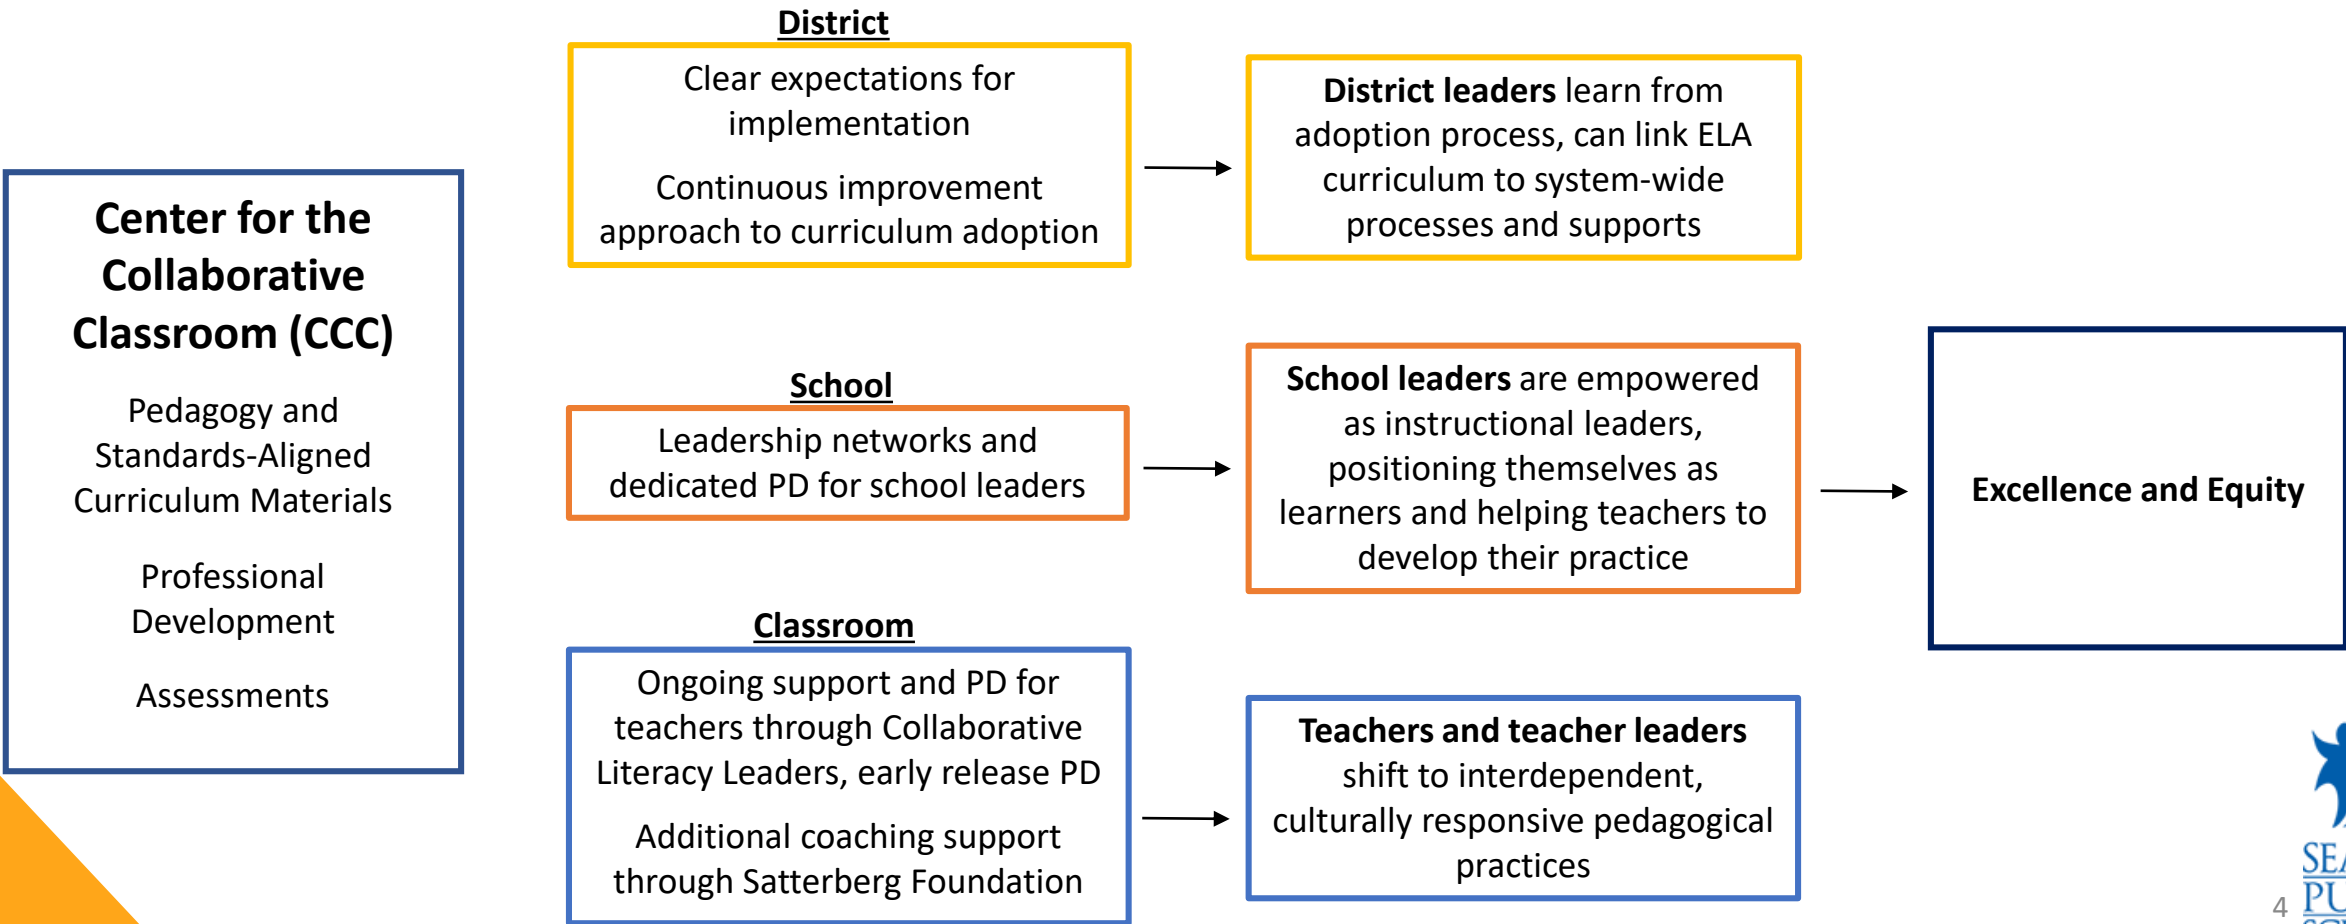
Center for the Collaborative Classroom (CCC)

Pedagogy and Standards-Aligned Curriculum Materials

Professional Development

Assessments

District

Clear expectations for implementation

Continuous improvement approach to curriculum adoption

District leaders learn from adoption process, can link ELA curriculum to system-wide processes and supports

School

Leadership networks and dedicated PD for school leaders

School leaders are empowered as instructional leaders, positioning themselves as learners and helping teachers to develop their practice

Classroom

Ongoing support and PD for teachers through Collaborative Literacy Leaders, early release PD

Additional coaching support through Satterberg Foundation

Teachers and teacher leaders shift to interdependent, culturally responsive pedagogical practices

Excellence and Equity

4

SEA PU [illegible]